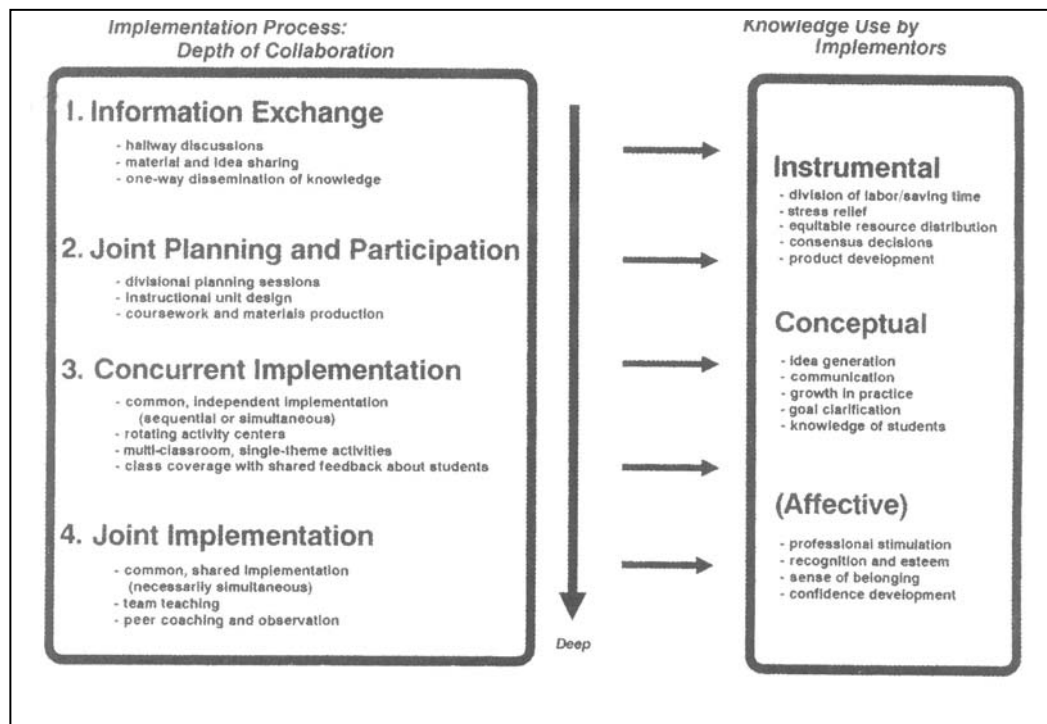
Implementation Process: Depth of Collaboration

I. Information Exchange
- hallway discussions
- material and idea sharing
- one-way dissemination of knowledge

2. Joint Planning and Participation
- divisional planning sessions
- instructional unit design
- coursework and materials production

3. Concurrent Implementation
- common, independent implementation (sequential or simultaneous)
- rotating activity centers
- multi-classroom, single-theme activities
- class coverage with shared feedback about students

4. Joint Implementation
- common, shared implementation (necessarily simultaneous)
- team teaching
- peer coaching and observation

Deep

Knowledge Use by Implementors

Instrumental
- division of labor/saving time
- stress relief
- equitable resource distribution
- consensus decisions
- product development

Conceptual
- idea generation
- communication
- growth in practice
- goal clarification
- knowledge of students

(Affective)
- professional stimulation
- recognition and esteem
- sense of belonging
- confidence development